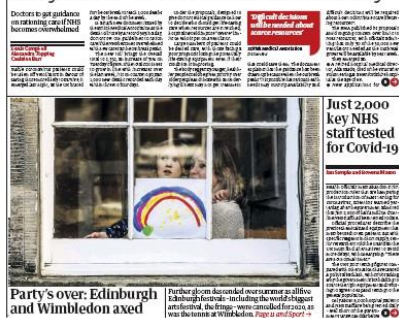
Doctors to get guidance on rationing care if NHS becomes overwhelmed

'Difficult decisions will be needed about scarce resources'

Just 2,000 key NHS staff tested for Covid-19

Party's over: Edinburgh and Wimbledon axed

Further gloom descended over summer as all five Edinburgh festivals - including the world's biggest arts festival, the fringe - were cancelled for 2020, as was the tennis at Wimbledon. Page 9 and Sport →

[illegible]